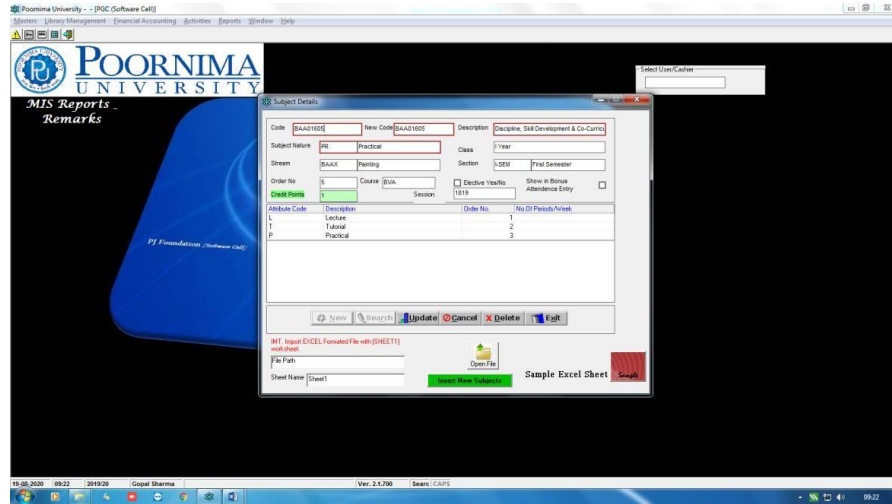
Poornima University - - [PGC (Software Cell)]

Masters Library Management Financial Accounting Activities Reports Window Help

POORNIMA
UNIVERSITY

MIS Reports _
Remarks

PJ Foundation (Software Cell)

Select User/Cashier

Subject Details

Code BAA01605 New Code BAA01605 Description Discipline, Skill Development & Co-Curricu

Subject Nature PR Practical Class I Year

Stream BAAX Painting Section I-SEM First Semester

Order No 5 Course BVA Elective Yes/No Show in Bonus Attendence Entry

Credit Points 1 Session 1819

| Attribute Code | Description | Order No. | No Of Periods/Week |
|---|---|---|---|
| L | Lecture | 1 | |
| T | Tutorial | 2 | |
| P | Practical | 3 | |

New Search Update Cancel Delete Exit

IMT. Import EXCEL Formated File with [SHEET1] worksheet.

File Path

Sheet Name Sheet1

Open File

Insert New Subjects

Sample Excel Sheet Sample

19-08-2020 09:22 2019/20 Gopal Sharma Ver. 2.1.700 Searc CAPS

09:22